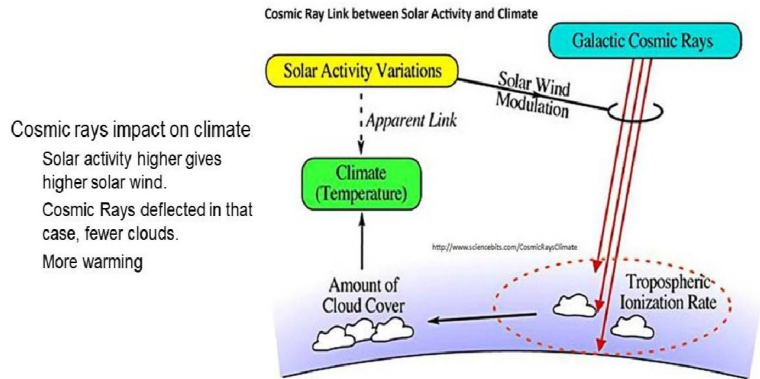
Cosmic rays impact on climate

Solar activity higher gives higher solar wind.

Cosmic Rays deflected in that case, fewer clouds.

More warming

Cosmic Ray Link between Solar Activity and Climate

Galactic Cosmic Rays

Solar Activity Variations

Solar Wind Modulation

Apparent Link

Climate (Temperature)

http://www.sciencebits.com/CosmicRaysClimate

Amount of Cloud Cover

Tropospheric Ionization Rate